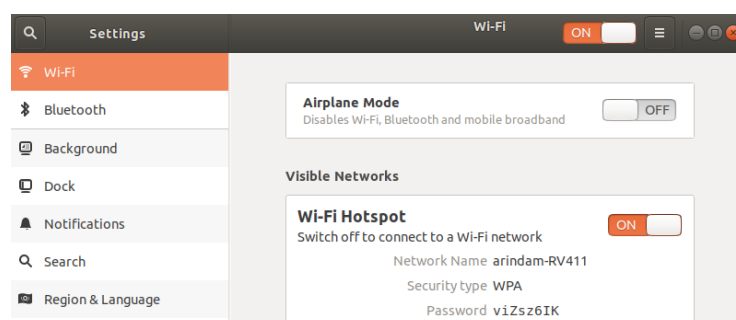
Settings

Wi-Fi

ON

Wi-Fi

Bluetooth

Background

Dock

Notifications

Search

Region & Language

Airplane Mode
Disables Wi-Fi, Bluetooth and mobile broadband

OFF

Visible Networks

Wi-Fi Hotspot
Switch off to connect to a Wi-Fi network

ON

Network Name arindam-RV411
Security type WPA
Password viZsz6IK